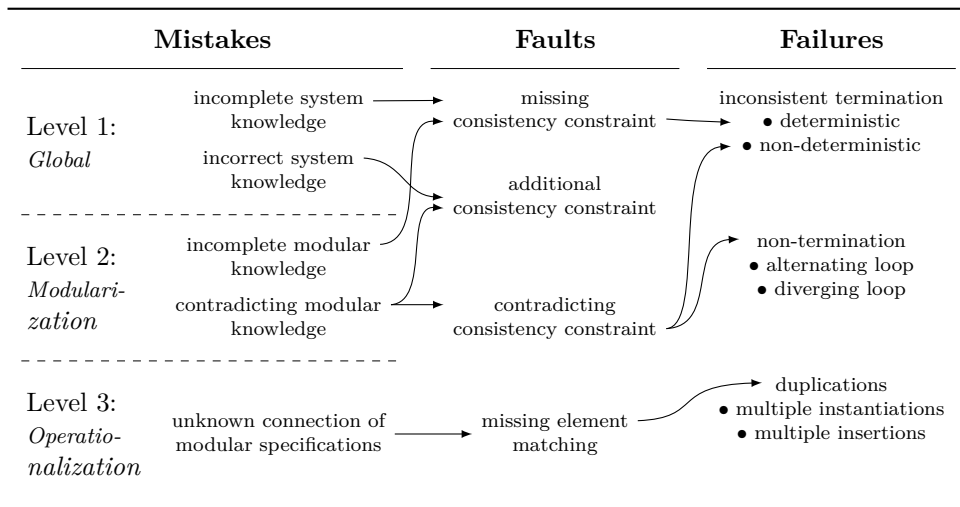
| Mistakes | Faults | Failures |
|---|---|---|

Level 1: *Global*

incomplete system knowledge

incorrect system knowledge

Level 2: *Modularization*

incomplete modular knowledge

contradicting modular knowledge

Level 3: *Operationalization*

unknown connection of modular specifications

missing consistency constraint

additional consistency constraint

contradicting consistency constraint

missing element matching

inconsistent termination
• deterministic
• non-deterministic

non-termination
• alternating loop
• diverging loop

duplications
• multiple instantiations
• multiple insertions